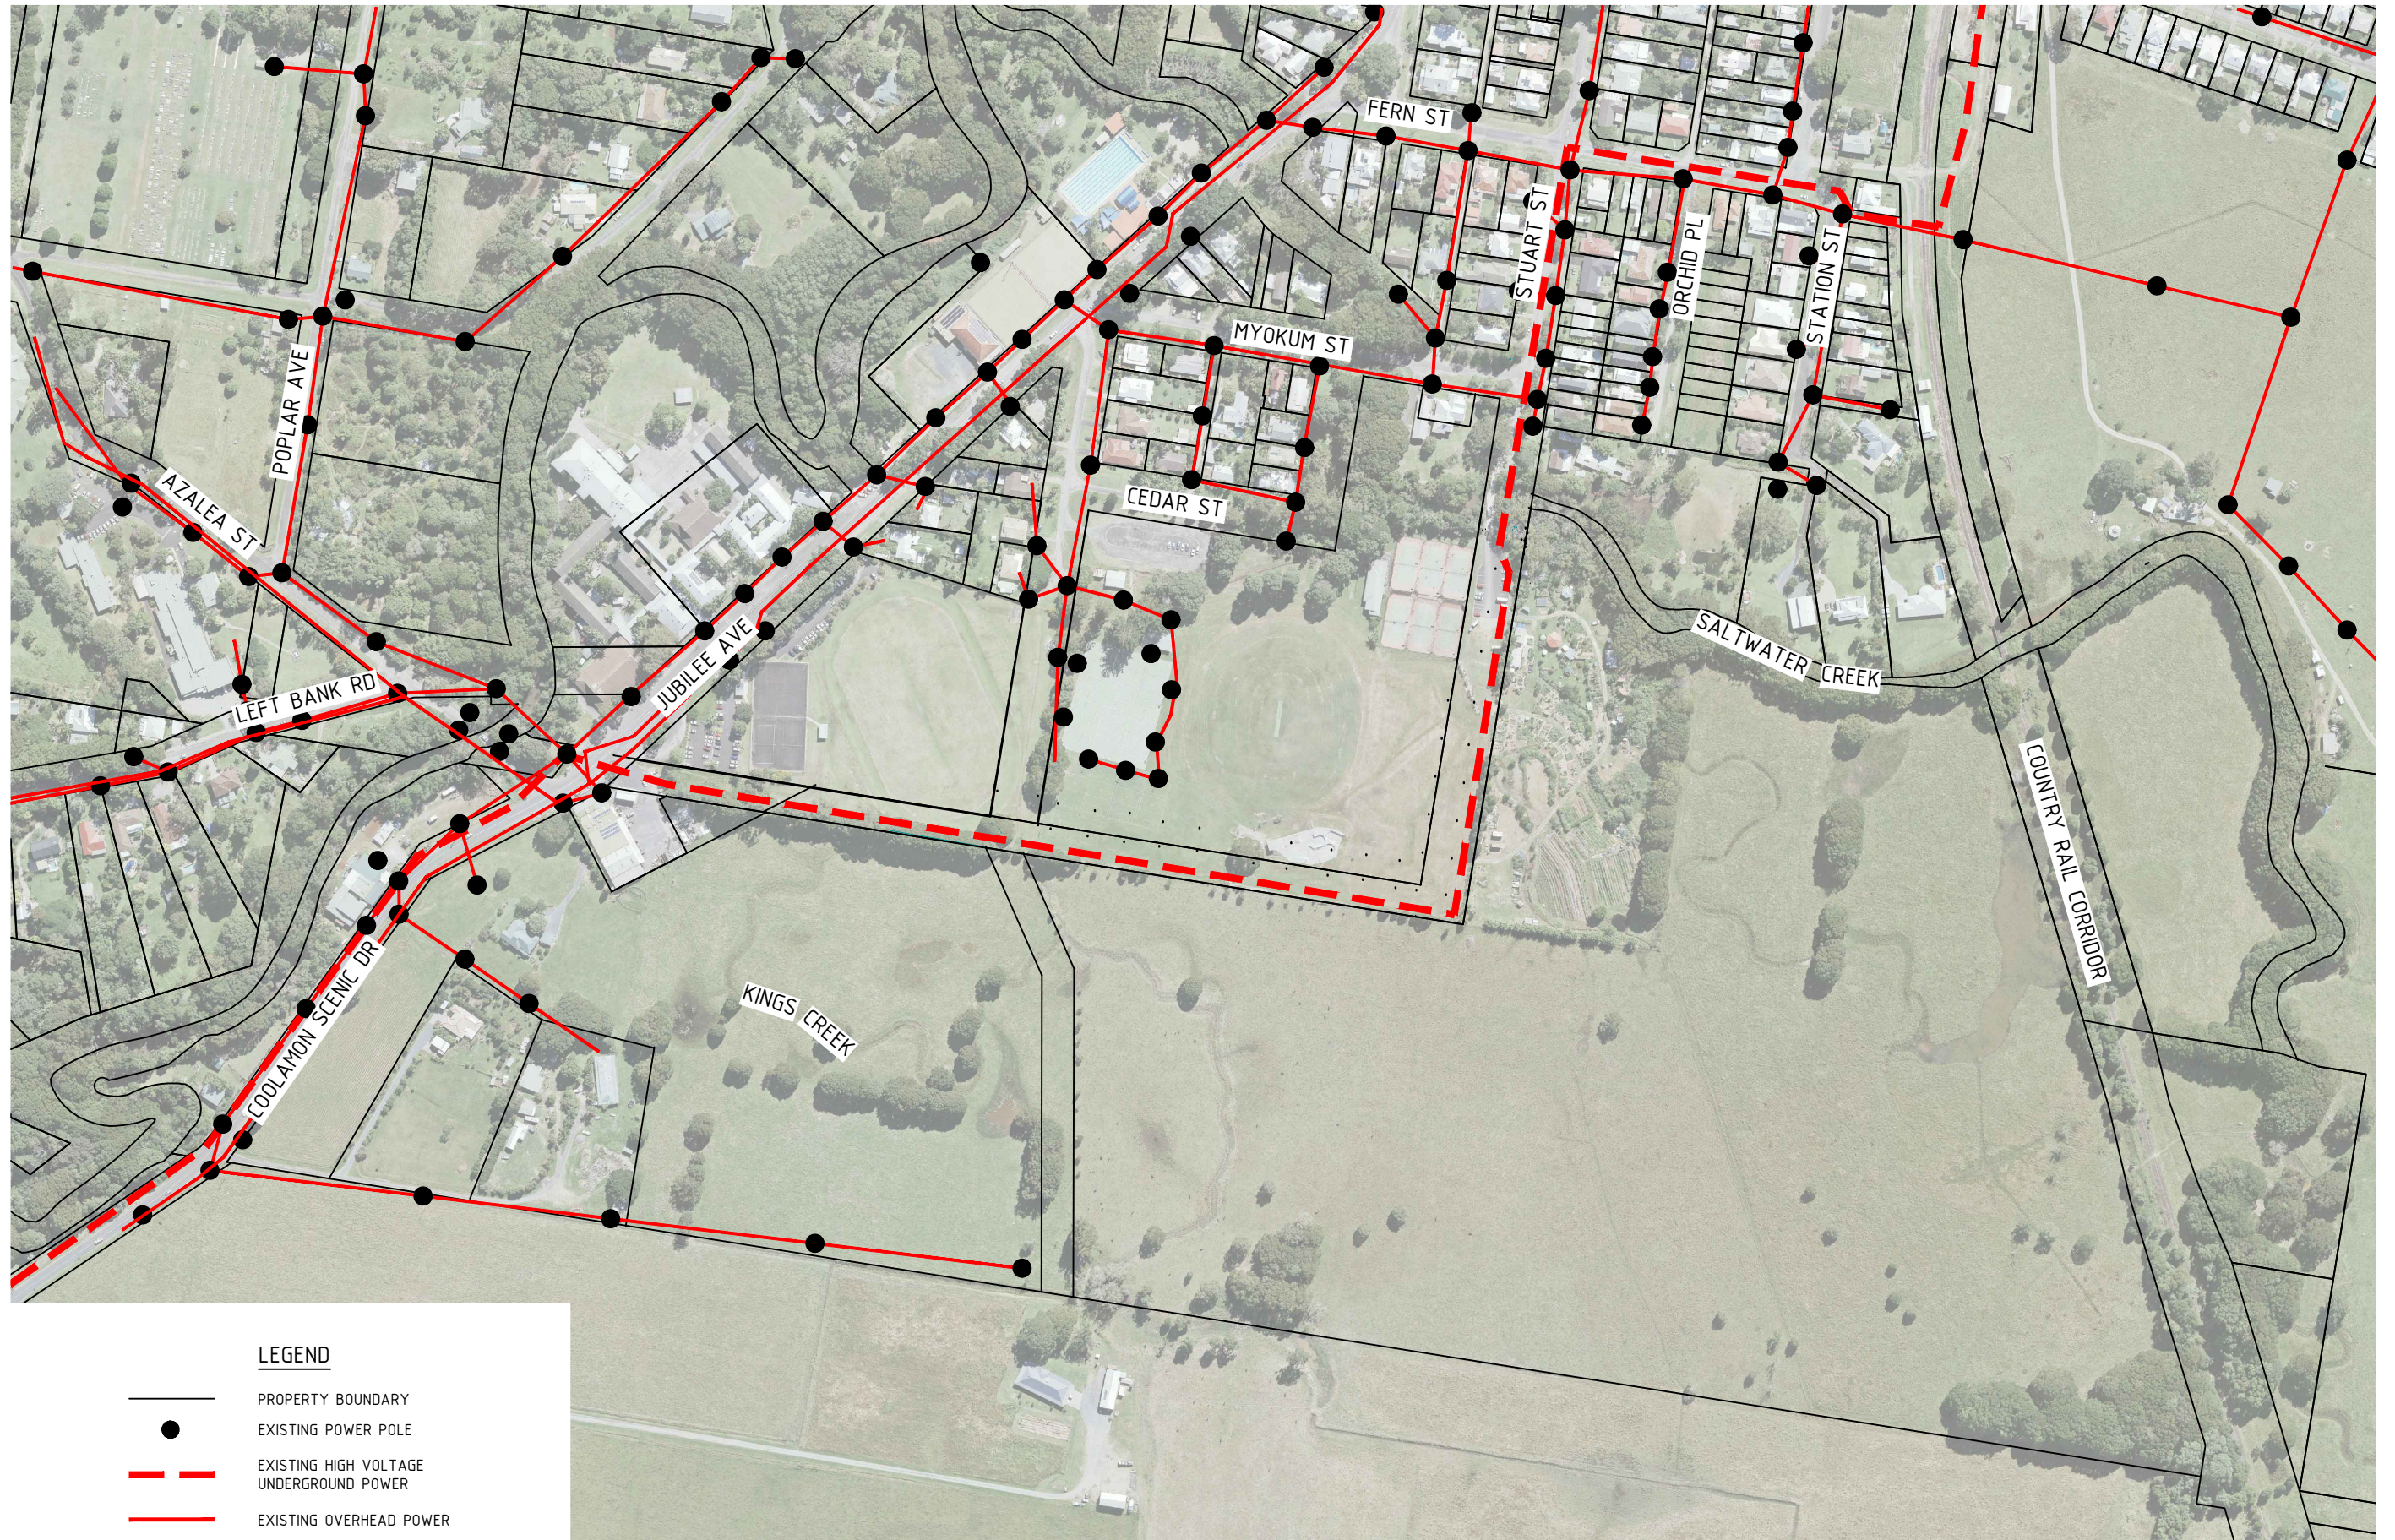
FERN ST
STUART ST
ORCHID PL
STATION ST
MYOKUM ST
POPLAR AVE
AZALEA ST
CEDAR ST
JUBILEE AVE
LEFT BANK RD
SALTWATER CREEK
COUNTRY RAIL CORRIDOR
KINGS CREEK
COOLAMON SCENIC DR

LEGEND
PROPERTY BOUNDARY
EXISTING POWER POLE
EXISTING HIGH VOLTAGE UNDERGROUND POWER
EXISTING OVERHEAD POWER